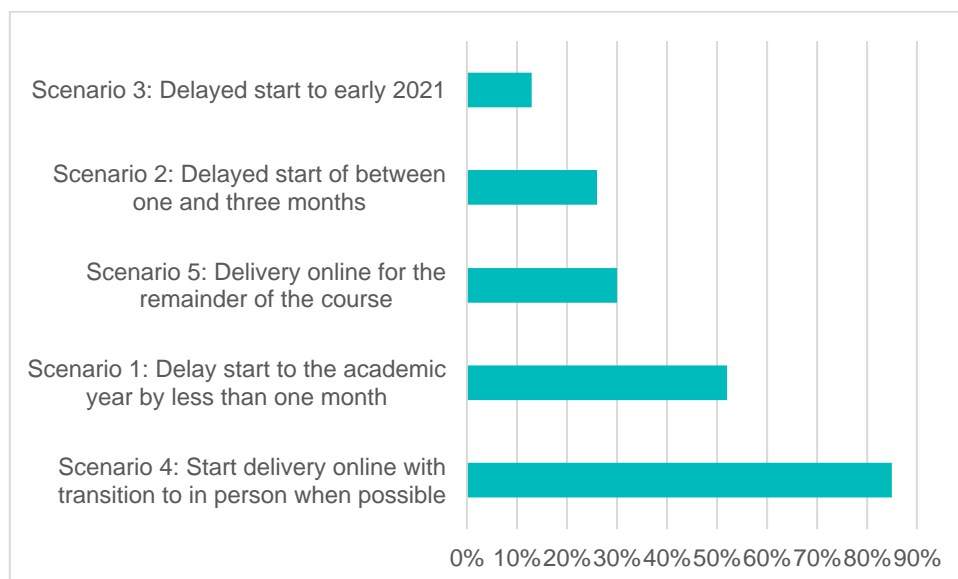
Scenario 3: Delayed start to early 2021

Scenario 2: Delayed start of between one and three months

Scenario 5: Delivery online for the remainder of the course

Scenario 1: Delay start to the academic year by less than one month

Scenario 4: Start delivery online with transition to in person when possible

0% 10% 20% 30% 40% 50% 60% 70% 80% 90%